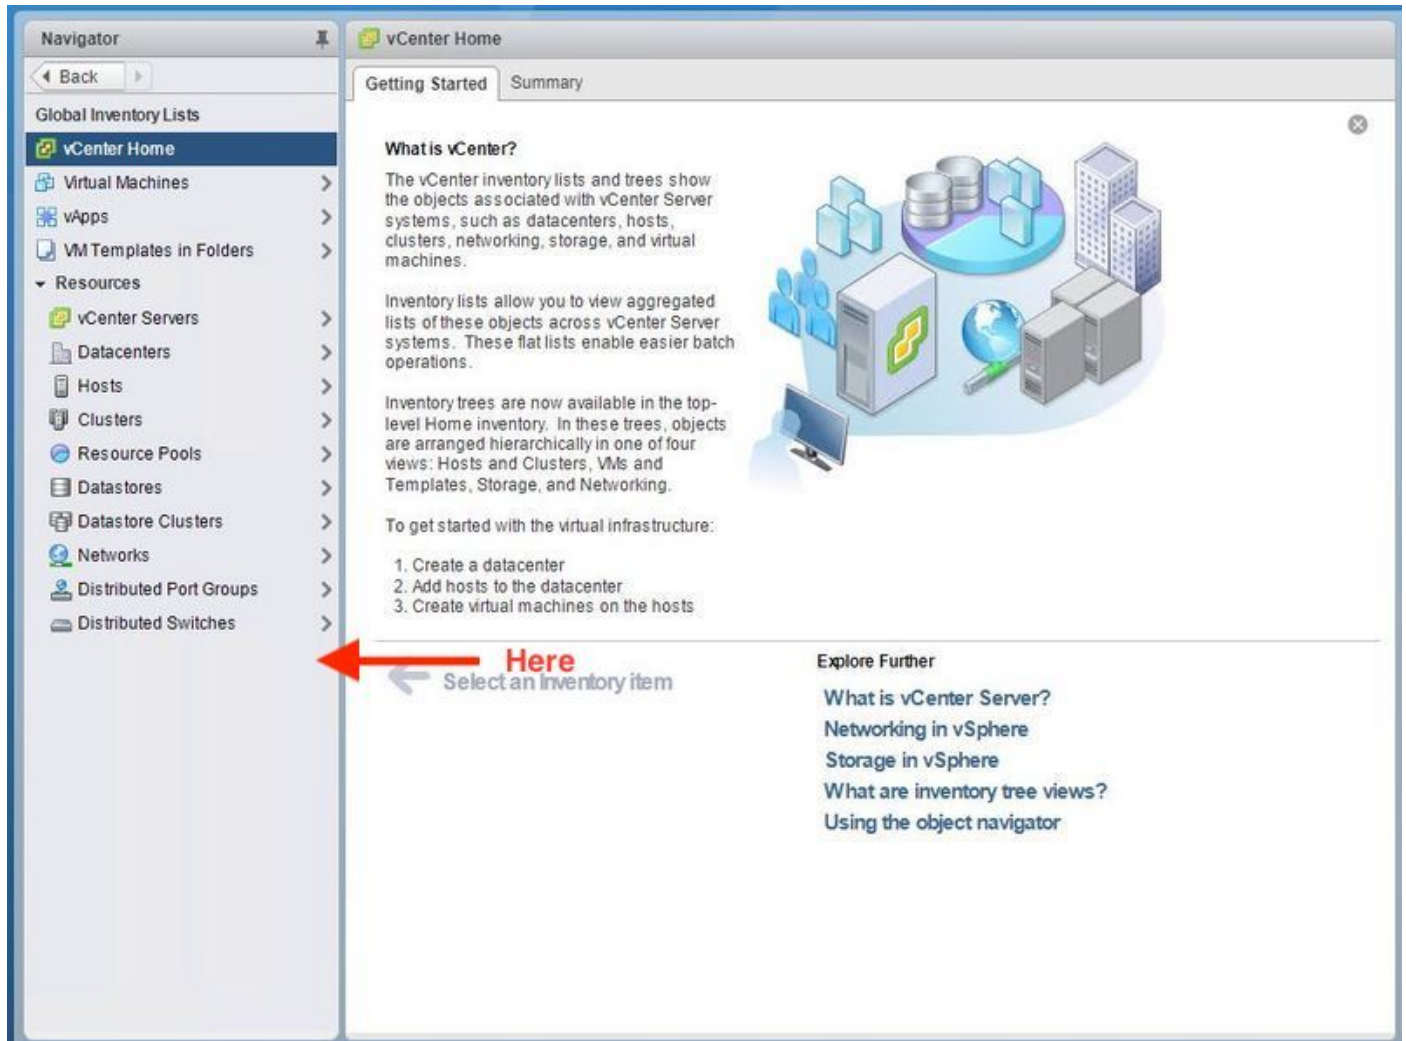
Navigator

Back

Global Inventory Lists

vCenter Home

Virtual Machines

vApps

VM Templates in Folders

Resources

vCenter Servers

Datacenters

Hosts

Clusters

Resource Pools

Datastores

Datastore Clusters

Networks

Distributed Port Groups

Distributed Switches

vCenter Home

Getting Started | Summary

What is vCenter?

The vCenter inventory lists and trees show the objects associated with vCenter Server systems, such as datacenters, hosts, clusters, networking, storage, and virtual machines.

Inventory lists allow you to view aggregated lists of these objects across vCenter Server systems. These flat lists enable easier batch operations.

Inventory trees are now available in the top-level Home inventory. In these trees, objects are arranged hierarchically in one of four views: Hosts and Clusters, VMs and Templates, Storage, and Networking.

To get started with the virtual infrastructure:

1. Create a datacenter
2. Add hosts to the datacenter
3. Create virtual machines on the hosts

Here

Select an inventory item

Explore Further

What is vCenter Server?

Networking in vSphere

Storage in vSphere

What are inventory tree views?

Using the object navigator